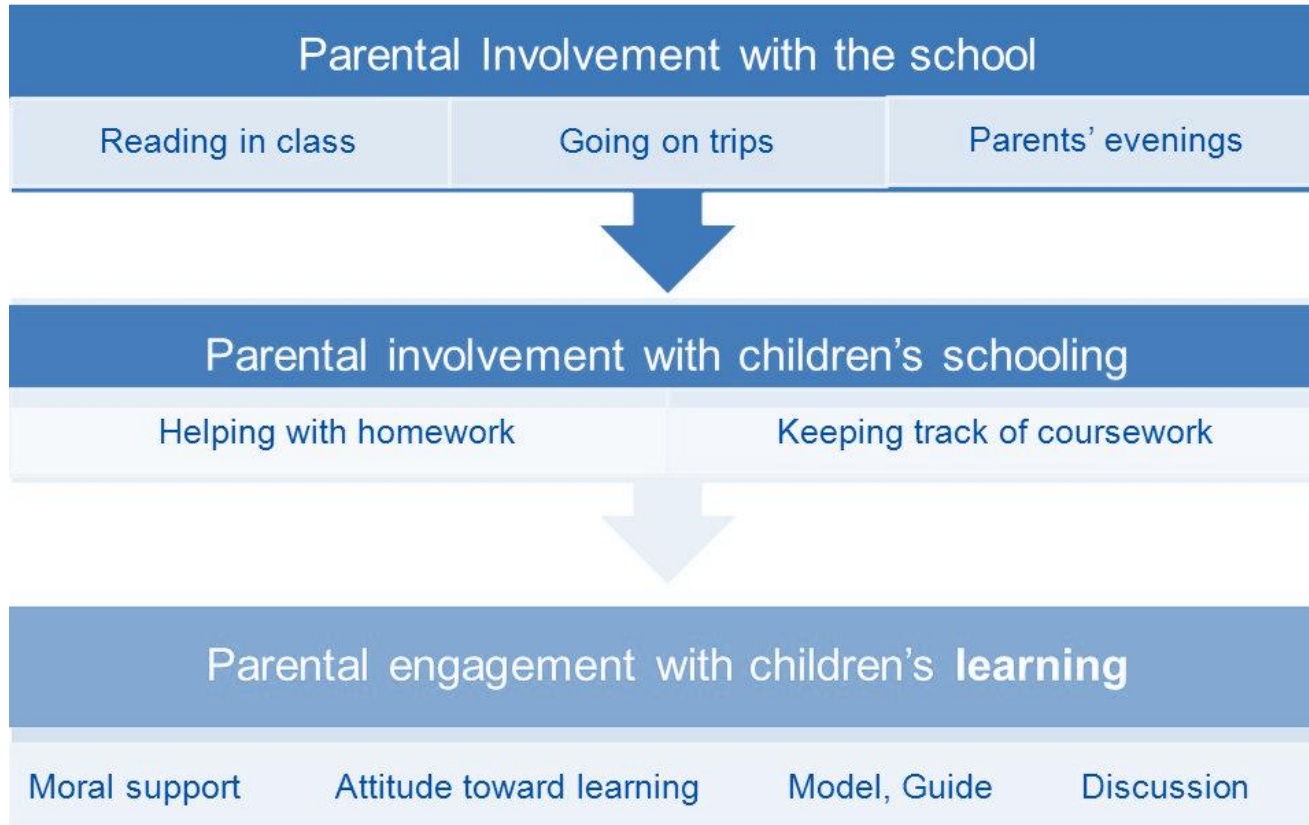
Parental Involvement with the school

Reading in class

Going on trips

Parents' evenings

Parental involvement with children's schooling

Helping with homework

Keeping track of coursework

Parental engagement with children's **learning**

Moral support

Attitude toward learning

Model, Guide

Discussion